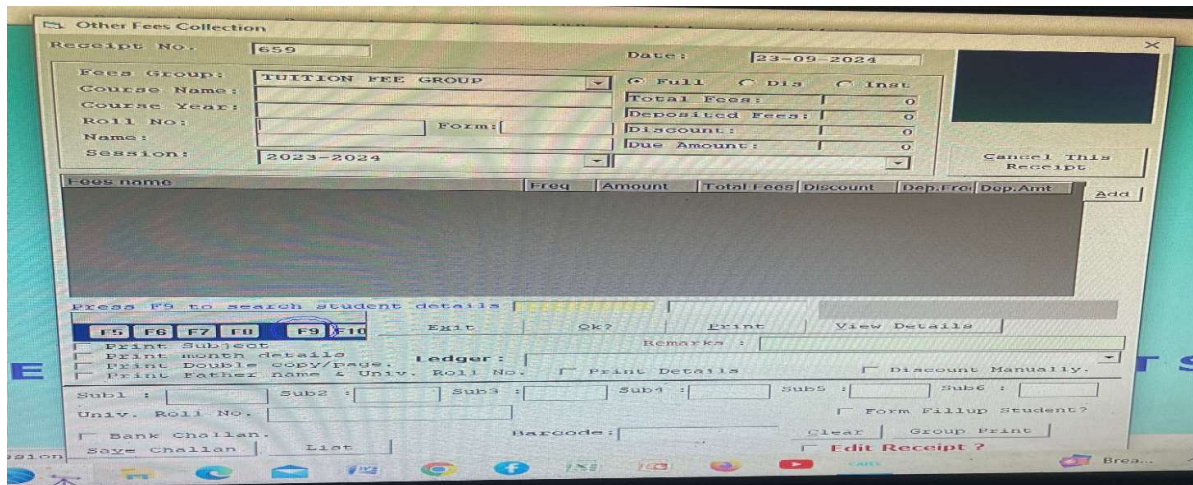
Other Fees Collection

Receipt No. 659

Date: 23-09-2024

Fees Group: TUITION FEE GROUP

Full Dis Inst

Course Name:

Course Year:

Roll No: Form:

Name:

Session: 2023-2024

Total Fees: 0

Deposited Fees: 0

Discount: 0

Due Amount: 0

Cancel This Receipt

| Fees name | Freq | Amount | Total Fees | Discount | Dep.Fro | Dep.Amt |
|---|---|---|---|---|---|---|

Add

Press F9 to search student details

F5 F6 F7 F8 F9 F10

Exit Ok? Print View Details

Print Subject

Print month details

Print Double copy/page.

Print Father name & Univ. Roll No.

Remarks :

Ledger :

Print Details

Discount Manually.

Sub1 : Sub2 : Sub3 : Sub4 : Sub5 : Sub6 :

Univ. Roll No.

Form Fillup Student?

Bank Challan.

Barcode:

Clear Group Print

Save Challan List

Edit Receipt ?

E

T S

Brea...